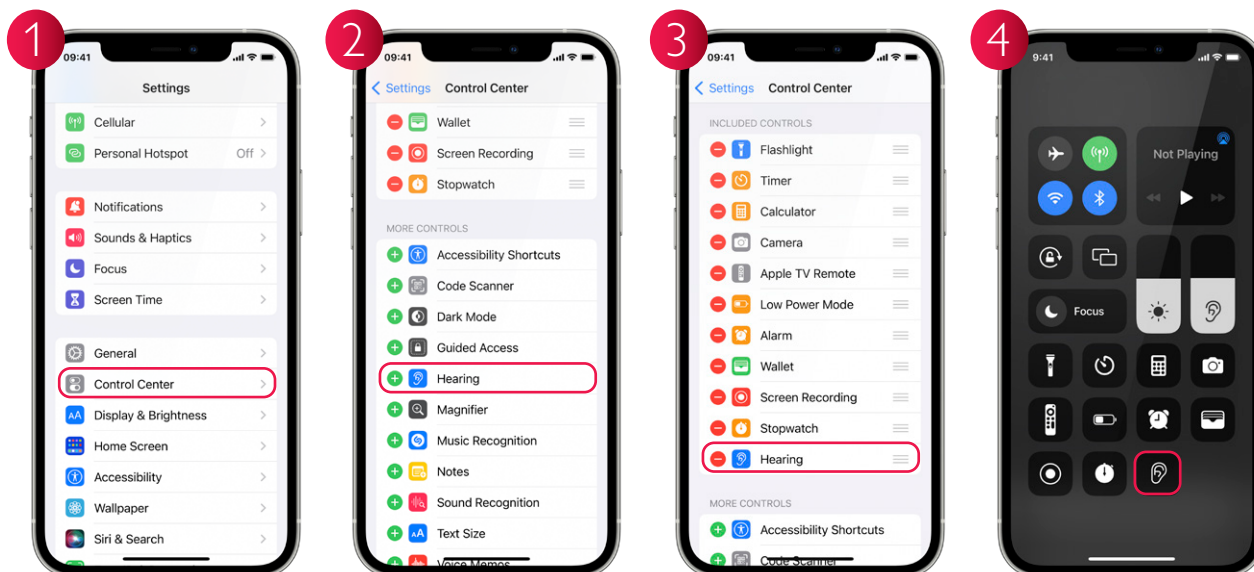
1

09:41

Settings

Cellular

Personal Hotspot Off

Notifications

Sounds & Haptics

Focus

Screen Time

General

Control Center

Display & Brightness

Home Screen

Accessibility

Wallpaper

Siri & Search

2

09:41

Settings Control Center

Wallet

Screen Recording

Stopwatch

MORE CONTROLS

Accessibility Shortcuts

Code Scanner

Dark Mode

Guided Access

Hearing

Magnifier

Music Recognition

Notes

Sound Recognition

Text Size

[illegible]

3

09:41

Settings Control Center

INCLUDED CONTROLS

Flashlight

Timer

Calculator

Camera

Apple TV Remote

Low Power Mode

Alarm

Wallet

Screen Recording

Stopwatch

Hearing

MORE CONTROLS

Accessibility Shortcuts

Code Scanner

4

9:41

Not Playing

Focus